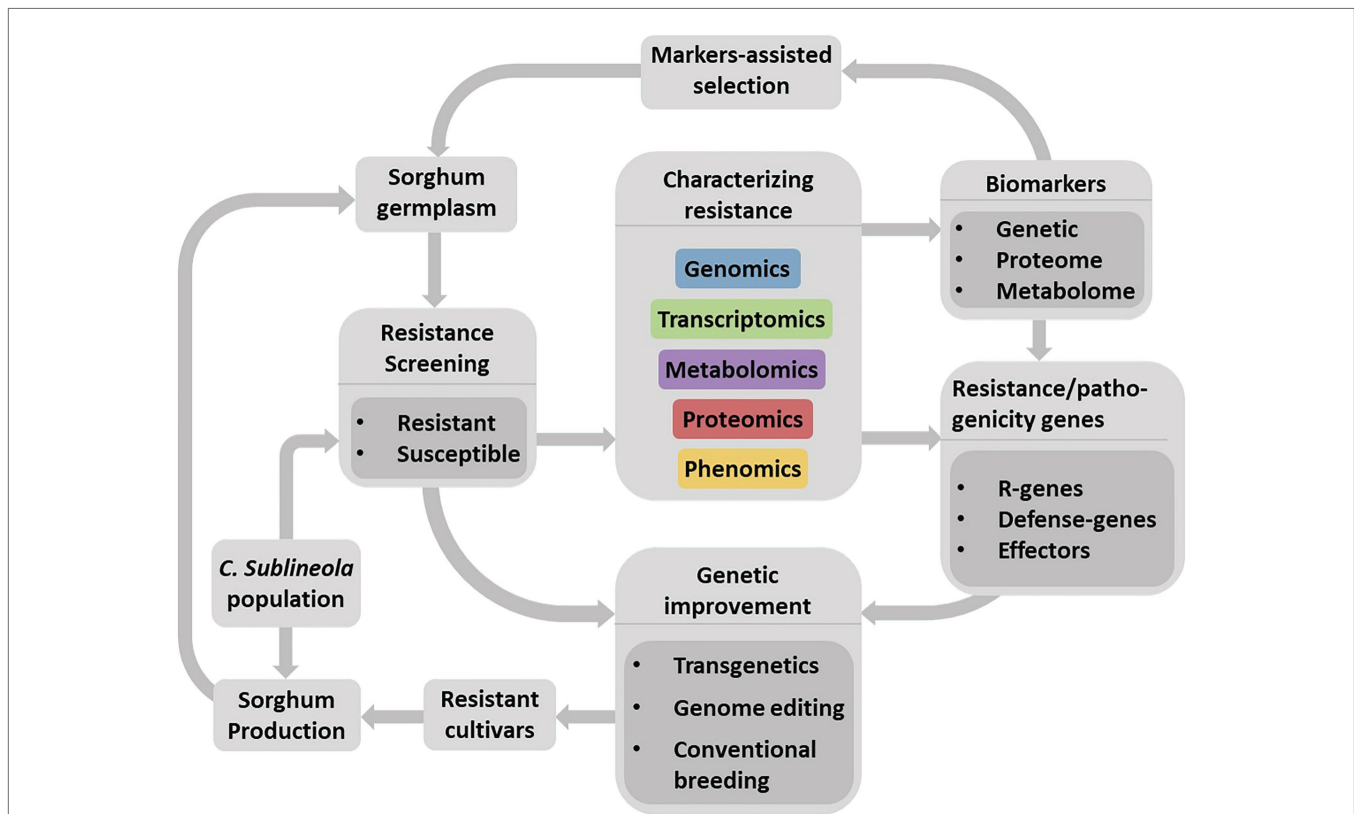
Markers-assisted selection

Sorghum germplasm

Characterizing resistance

Genomics

Transcriptomics

Metabolomics

Proteomics

Phenomics

Biomarkers

- Genetic
- Proteome
- Metabolome

Resistance Screening

- Resistant
- Susceptible

Resistance/pathogenicity genes

- R-genes
- Defense-genes
- Effectors

*C. Sublineola* population

Genetic improvement

- Transgenetics
- Genome editing
- Conventional breeding

Sorghum Production

Resistant cultivars